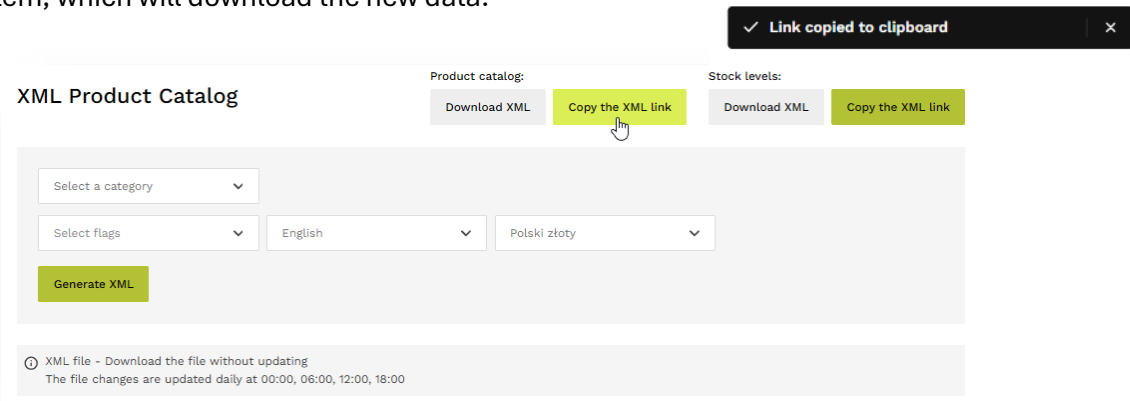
tem, which will download the new data.

Link copied to clipboard ×

Product catalog:

Stock levels:

XML Product Catalog

Download XML

Copy the XML link

Download XML

Copy the XML link

Select a category

Select flags

English

Polski złoty

Generate XML

XML file - Download the file without updating
The file changes are updated daily at 00:00, 06:00, 12:00, 18:00